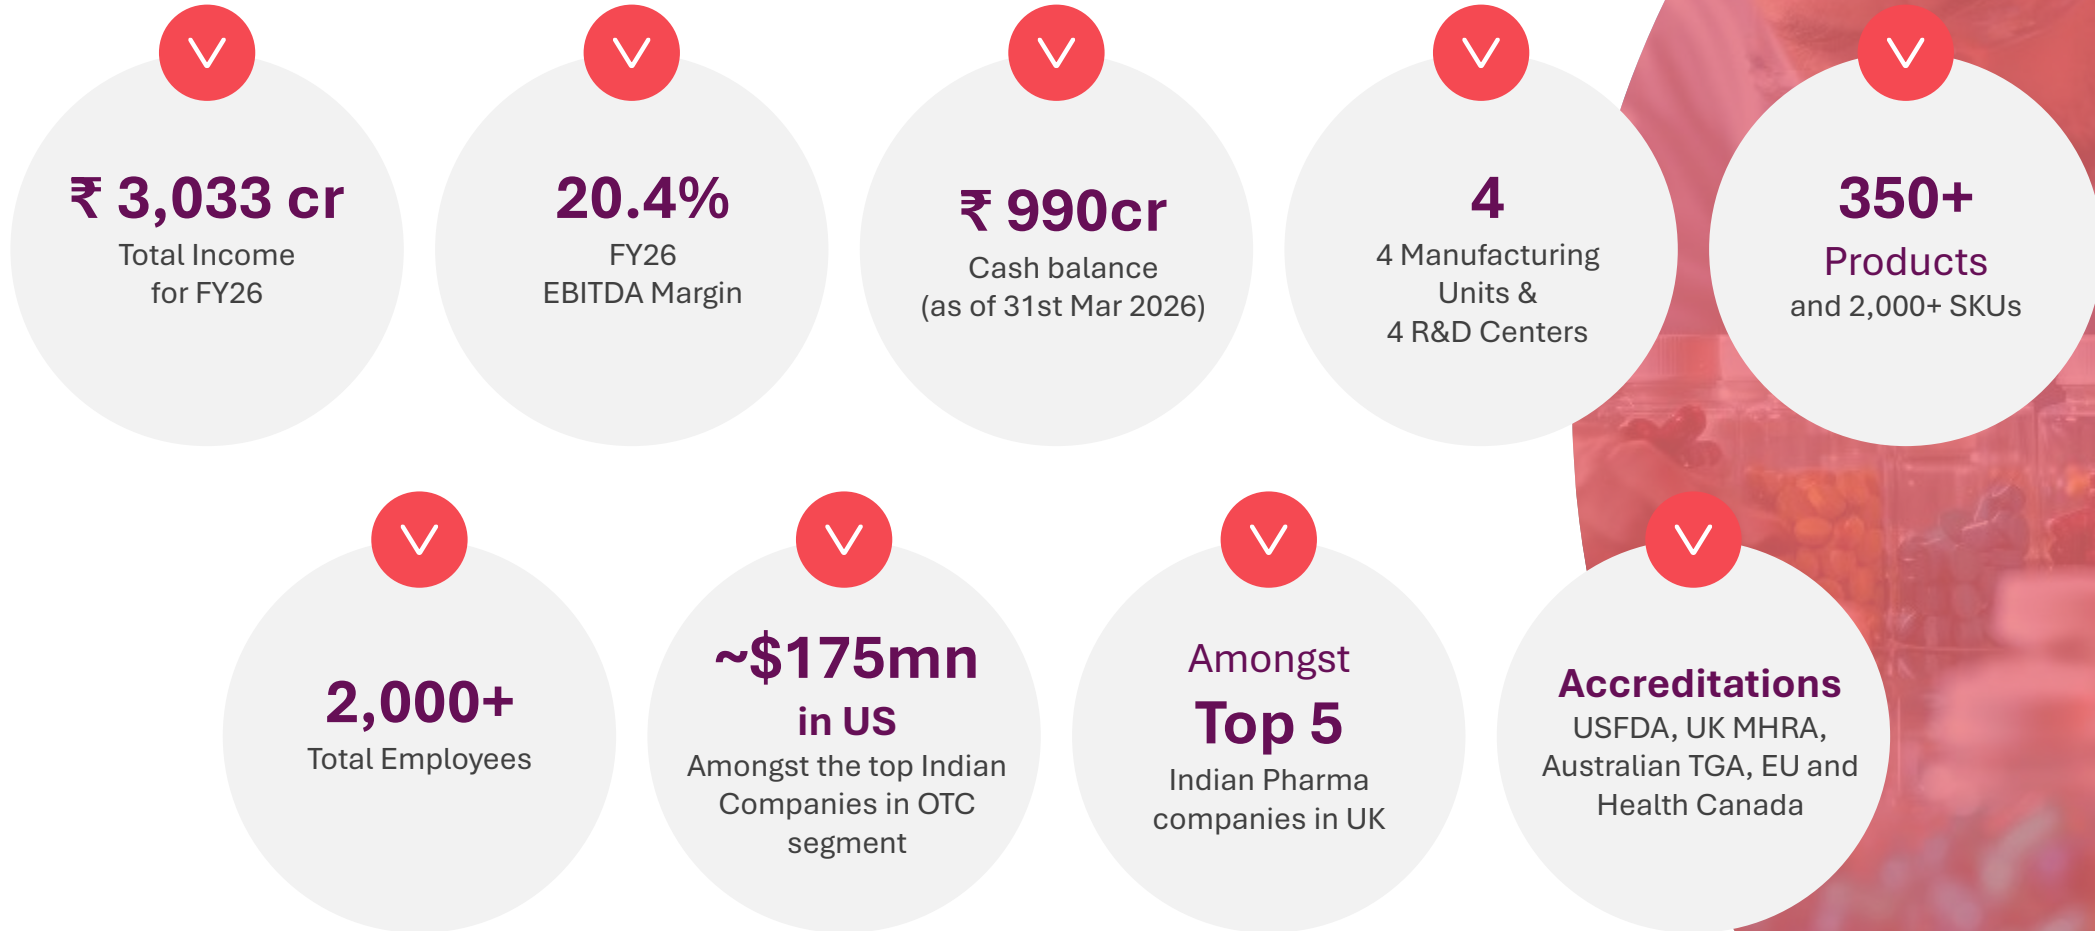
₹ 3,033 cr
Total Income for FY26

20.4%
FY26 EBITDA Margin

₹ 990cr
Cash balance (as of 31st Mar 2026)

4
4 Manufacturing Units & 4 R&D Centers

350+
Products
and 2,000+ SKUs

2,000+
Total Employees

~$175mn in US
Amongst the top Indian Companies in OTC segment

Amongst
Top 5
Indian Pharma companies in UK

Accreditations
USFDA, UK MHRA, Australian TGA, EU and Health Canada